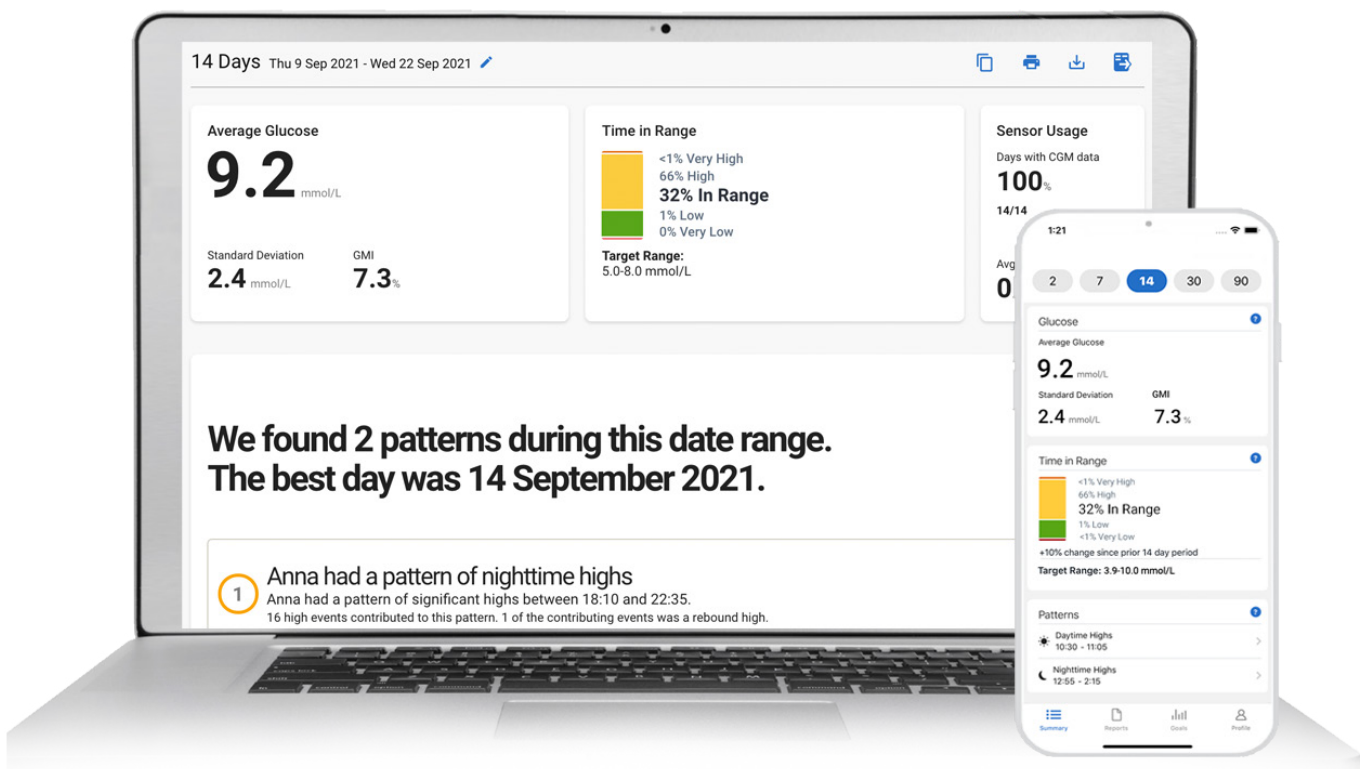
14 Days Thu 9 Sep 2021 - Wed 22 Sep 2021

Average Glucose
9.2 mmol/L

Standard Deviation
2.4 mmol/L

GMI
7.3%

Time in Range
<1% Very High
66% High
32% In Range
1% Low
0% Very Low

Target Range:
5.0-8.0 mmol/L

Sensor Usage
Days with CGM data
100%
14/14

Avg
0

We found 2 patterns during this date range.
The best day was 14 September 2021.

1

Anna had a pattern of nighttime highs
Anna had a pattern of significant highs between 18:10 and 22:35.
16 high events contributed to this pattern. 1 of the contributing events was a rebound high.

1:21

2 7 14 30 90

Glucose
Average Glucose
9.2 mmol/L
Standard Deviation
2.4 mmol/L
GMI
7.3 %

Time in Range
<1% Very High
66% High
32% In Range
1% Low
<1% Very Low
+10% change since prior 14 day period
Target Range: 3.9-10.0 mmol/L

Patterns
Daytime Highs
10:30 - 11:05
Nighttime Highs
12:55 - 2:15

Summary
Reports
Goals
Profile